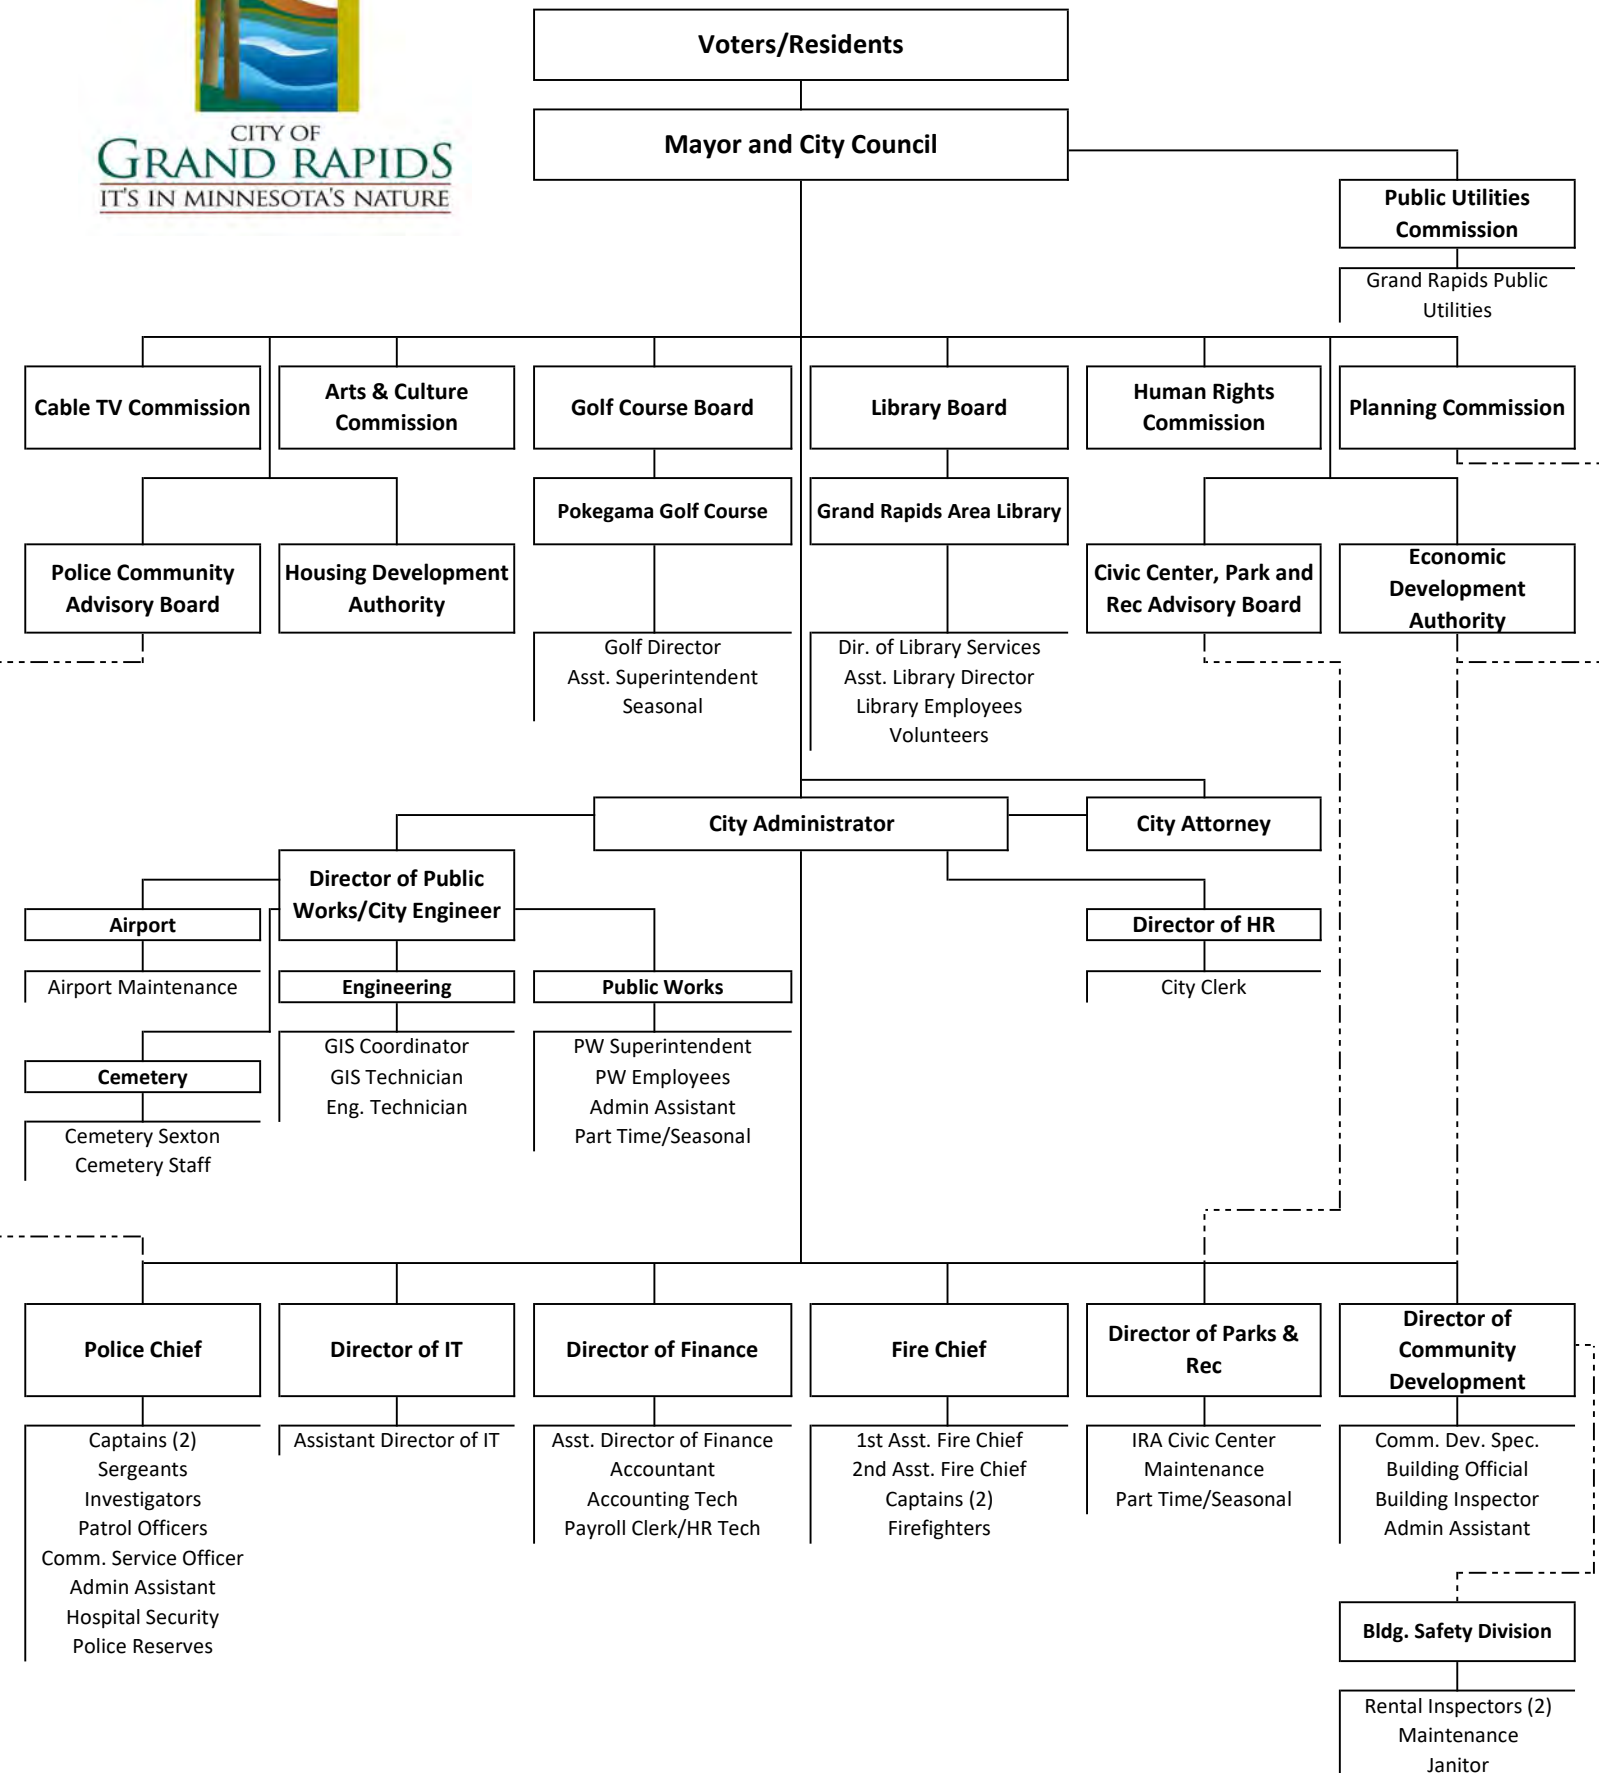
CITY OF
GRAND RAPIDS
IT'S IN MINNESOTA'S NATURE

Voters/Residents

Mayor and City Council

Public Utilities Commission

Grand Rapids Public Utilities

Cable TV Commission

Arts & Culture Commission

Golf Course Board

Library Board

Human Rights Commission

Planning Commission

Police Community Advisory Board

Housing Development Authority

Pokegama Golf Course

Golf Director
Asst. Superintendent
Seasonal

Grand Rapids Area Library

Dir. of Library Services
Asst. Library Director
Library Employees
Volunteers

Civic Center, Park and Rec Advisory Board

Economic Development Authority

City Administrator

City Attorney

Director of Public Works/City Engineer

Airport

Airport Maintenance

Cemetery

Cemetery Sexton
Cemetery Staff

Engineering

GIS Coordinator
GIS Technician
Eng. Technician

Public Works

PW Superintendent
PW Employees
Admin Assistant
Part Time/Seasonal

Director of HR

City Clerk

Police Chief

Captains (2)
Sergeants
Investigators
Patrol Officers
Comm. Service Officer
Admin Assistant
Hospital Security
Police Reserves

Director of IT

Assistant Director of IT

Director of Finance

Asst. Director of Finance
Accountant
Accounting Tech
Payroll Clerk/HR Tech

Fire Chief

1st Asst. Fire Chief
2nd Asst. Fire Chief
Captains (2)
Firefighters

Director of Parks & Rec

IRA Civic Center
Maintenance
Part Time/Seasonal

Director of Community Development

Comm. Dev. Spec.
Building Official
Building Inspector
Admin Assistant

Bldg. Safety Division

Rental Inspectors (2)
Maintenance
Janitor